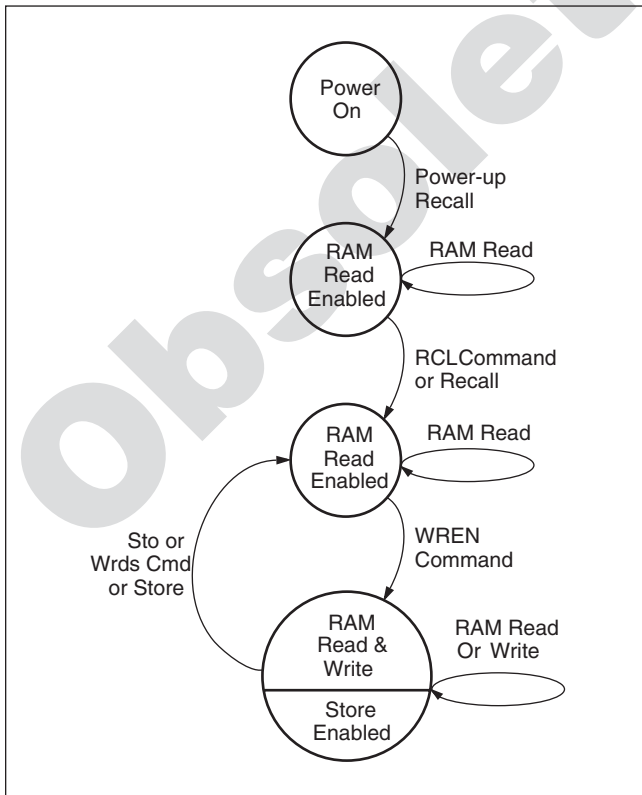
Obsolete

Power On

Power-up Recall

RAM Read Enabled

RAM Read

RCLCommand or Recall

RAM Read Enabled

RAM Read

WREN Command

Sto or Wrds Cmd or Store

RAM Read & Write

RAM Read Or Write

Store Enabled